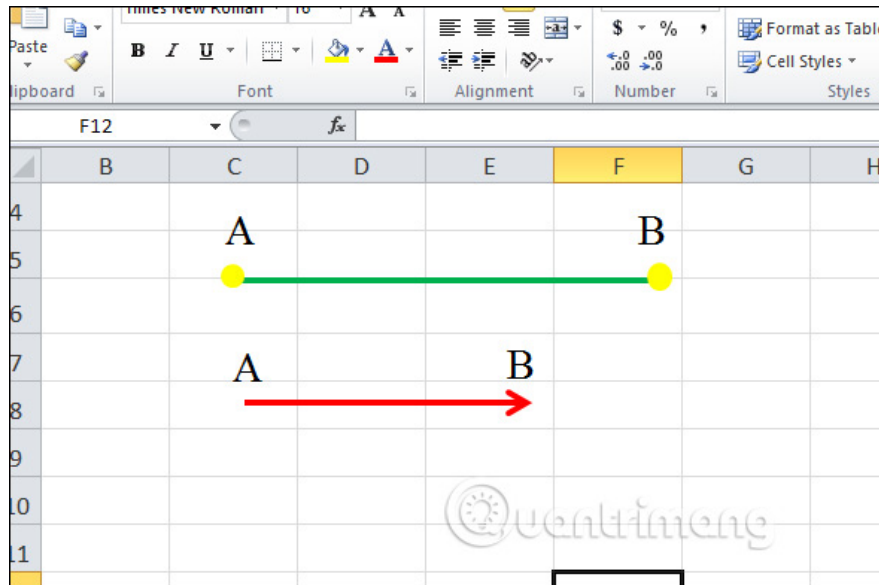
Paste
lipboard
Times New Roman
16
A A
B I U
A
Font
Alignment
$ - %
,
.0 .00
.00 .0
Number
Format as Table
Cell Styles
Styles
F12
fx

| | B | C | D | E | F | G | H |
|---|---|---|---|---|---|---|---|
| 4 | | | | | | | |
| 5 | | | | | | | |
| 6 | | | | | | | |
| 7 | | | | | | | |
| 8 | | | | | | | |
| 9 | | | | | | | |
| 10 | | | | | | | |
| 11 | | | | | | | |

A
B
A
B
Quantrimang